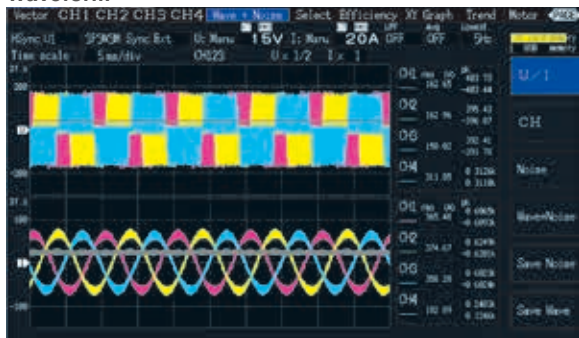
Waveform

Vector CH1 CH2 CH3 CH4 Wave + Noise Select Efficiency XY Graph Trend Motor

MSync U1 3P3W3M Sync Ext. U: Manu 15V I: Manu 20A OFF OFF 9s

Time scale 5ms/div CH23 U x 1/2 I x 1

CH1
CH2
CH3
CH4

CH1
CH2
CH3
CH4

U / I

CH

Noise

Wave+Noise

Save Noise

Save Wave